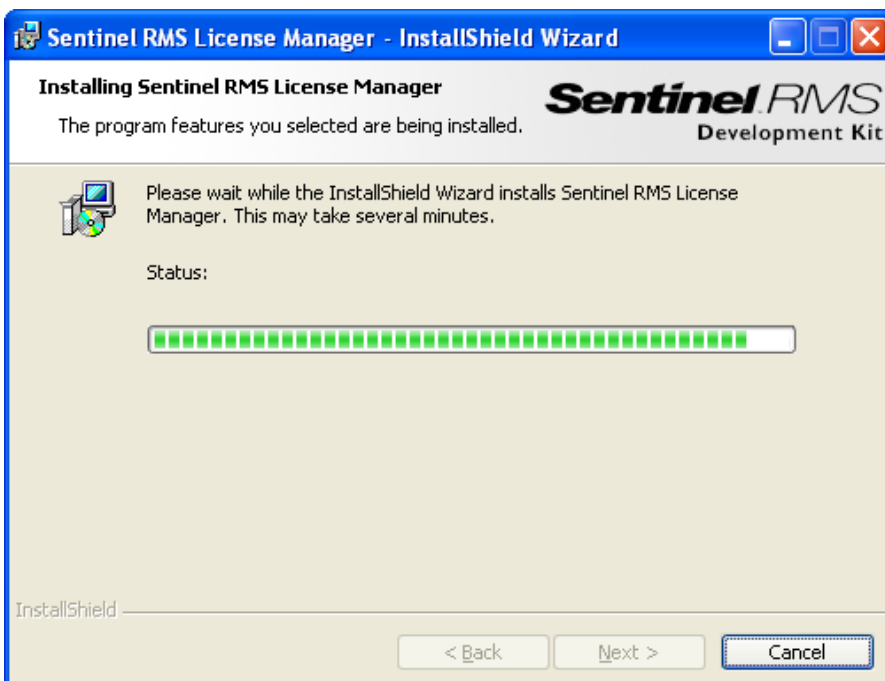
Sentinel RMS License Manager - InstallShield Wizard

Installing Sentinel RMS License Manager

The program features you selected are being installed.

Sentinel RMS
Development Kit

Please wait while the InstallShield Wizard installs Sentinel RMS License Manager. This may take several minutes.

Status:

InstallShield

< Back

Next >

Cancel